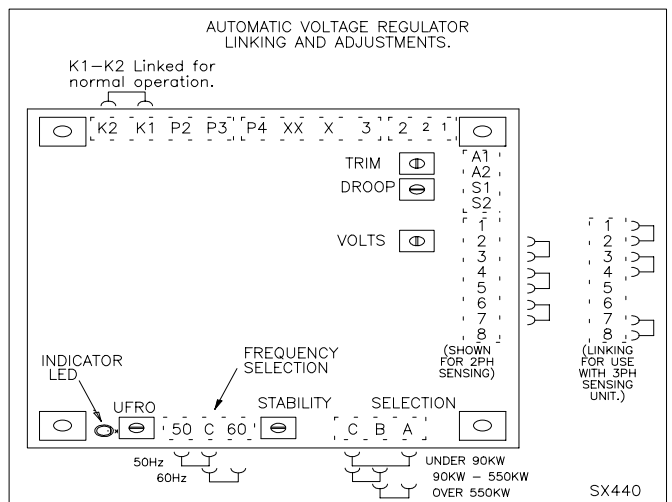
AUTOMATIC VOLTAGE REGULATOR
LINKING AND ADJUSTMENTS.

K1–K2 Linked for normal operation.

K2 K1 P2 P3 P4 XX X 3 2 2 1

TRIM

DROOP

A1
A2
S1
S2

VOLTS

1
2
3
4
5
6
7
8

(SHOWN FOR 2PH SENSING)

1
2
3
4
5
6
7
8

(LINKING FOR USE WITH 3PH SENSING UNIT.)

INDICATOR LED

FREQUENCY SELECTION

UFRO

50 C 60

STABILITY

SELECTION

C B A

50Hz
60Hz

UNDER 90KW
90KW – 550KW
OVER 550KW

SX440